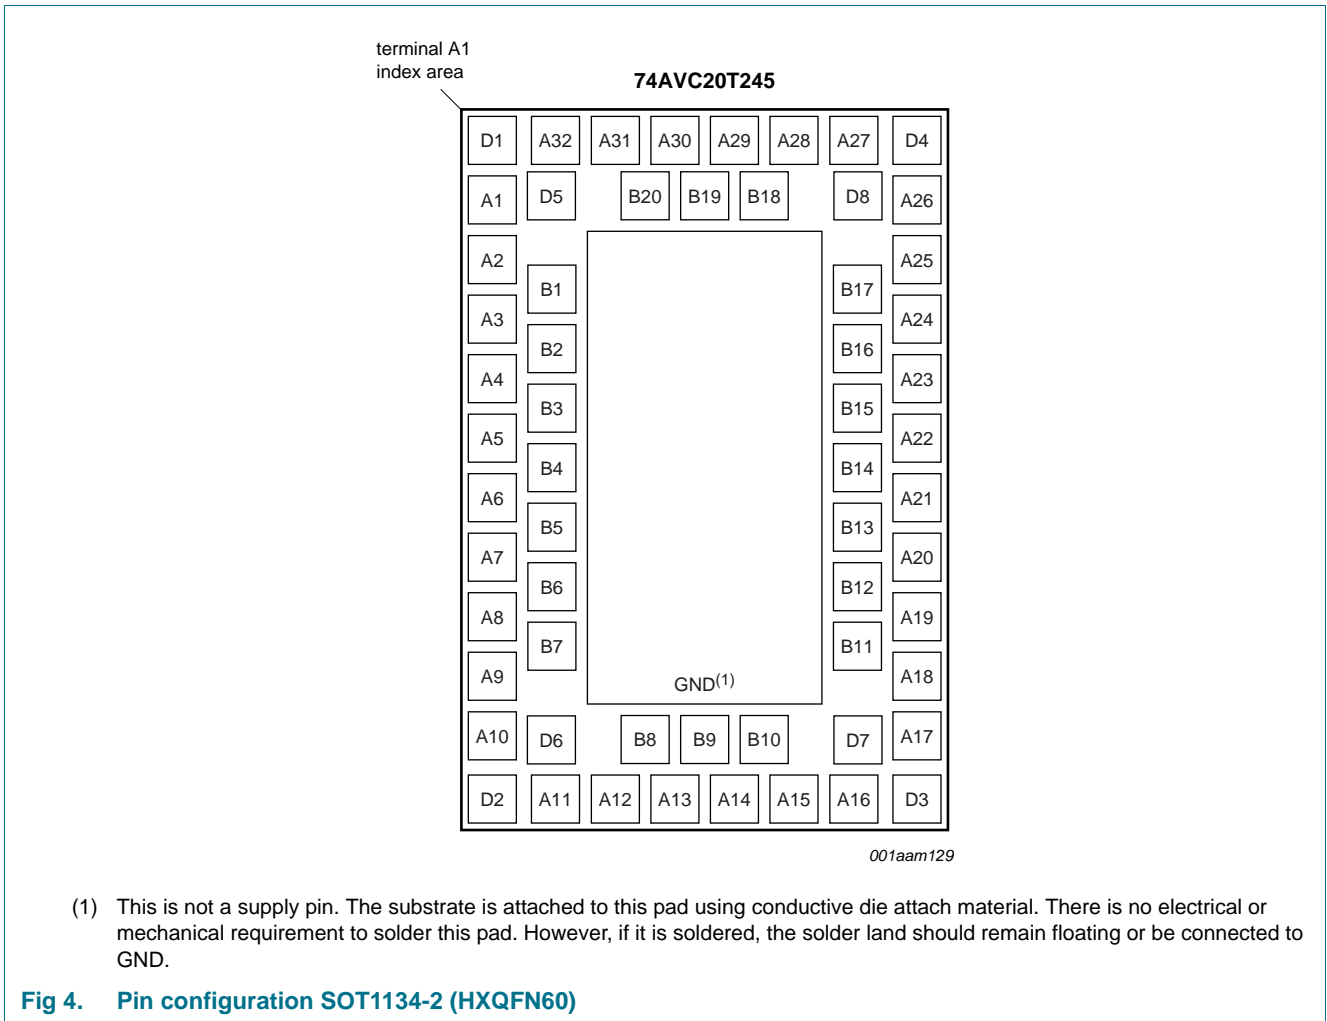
terminal A1
index area

74AVC20T245

D1 A32 A31 A30 A29 A28 A27 D4

A1 D5 B20 B19 B18 D8 A26

A2 A25

B1 B17

A3 A24

B2 B16

A4 A23

B3 B15

A5 A22

B4 B14

A6 A21

B5 B13

A7 A20

B6 B12

A8 A19

B7 B11

A9 GND$^{(1)}$ A18

A10 D6 B8 B9 B10 D7 A17

D2 A11 A12 A13 A14 A15 A16 D3

001aam129

(1) This is not a supply pin. The substrate is attached to this pad using conductive die attach material. There is no electrical or mechanical requirement to solder this pad. However, if it is soldered, the solder land should remain floating or be connected to GND.

Fig 4. Pin configuration SOT1134-2 (HXQFN60)